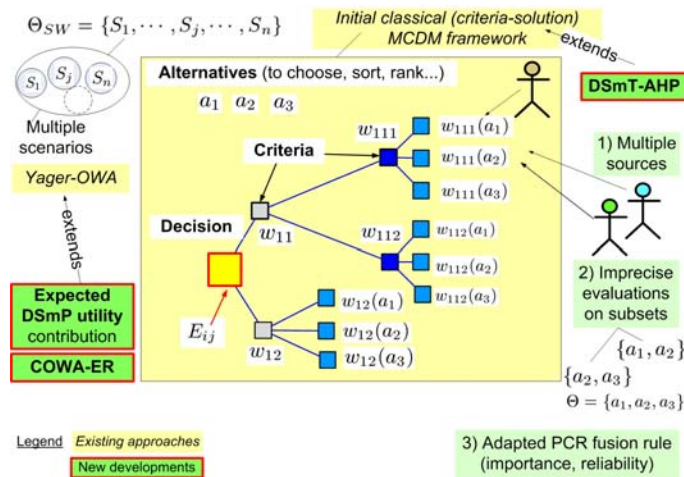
$\Theta_{SW} = \{S_1, \cdots, S_j, \cdots, S_n\}$

$S_1$ $S_j$ $S_n$

Multiple scenarios

Yager-OWA

extends

Expected DSmP utility contribution

COWA-ER

Initial classical (criteria-solution) MCDM framework

extends

DSmT-AHP

Alternatives (to choose, sort, rank...)

$a_1$ $a_2$ $a_3$

Criteria

Decision

$w_{111}$

$w_{111}(a_1)$

$w_{111}(a_2)$

$w_{111}(a_3)$

$w_{11}$

$w_{112}$

$w_{112}(a_1)$

$w_{112}(a_2)$

$w_{112}(a_3)$

$E_{ij}$

$w_{12}$

$w_{12}(a_1)$

$w_{12}(a_2)$

$w_{12}(a_3)$

1) Multiple sources

2) Imprecise evaluations on subsets

$\{a_1, a_2\}$

$\{a_2, a_3\}$

$\Theta = \{a_1, a_2, a_3\}$

Legend Existing approaches

New developments

3) Adapted PCR fusion rule (importance, reliability)